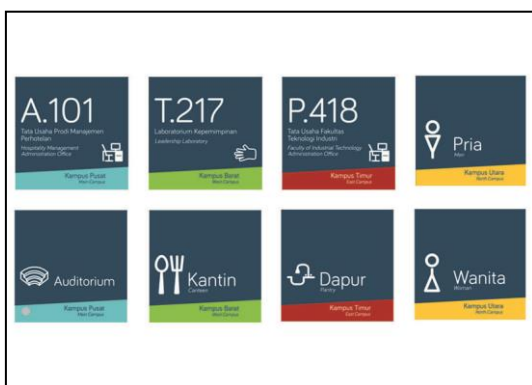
A.101
Tata Usaha Prodi Manajemen Perhotelan
Hospitality Management Administration Office
Kampus Pusat
Main Campus

T.217
Laboratorium Kepemimpinan
Leadership Laboratory
Kampus Barat
West Campus

P.418
Tata Usaha Fakultas Teknologi Industri
Faculty of Industrial Technology Administration Office
Kampus Timur
East Campus

Pria
Men
Kampus Utara
North Campus

Auditorium
Kampus Pusat
Main Campus

Kantin
Canteen
Kampus Barat
West Campus

Dapur
Pantry
Kampus Timur
East Campus

Wanita
Women
Kampus Utara
North Campus